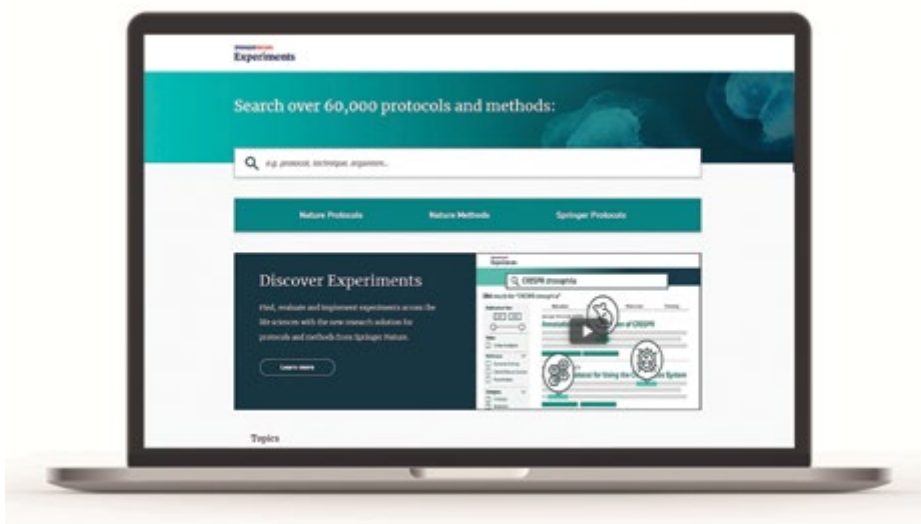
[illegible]
Experiments

Search over 60,000 protocols and methods:

e.g. protocol, technique, organism...

Nature Protocols
Nature Methods
Springer Protocols

Discover Experiments

Find, evaluate and implement experiments across the life sciences with the new research solution for protocols and methods from Springer Nature.

Learn more

CRISPR drosophila

Topics